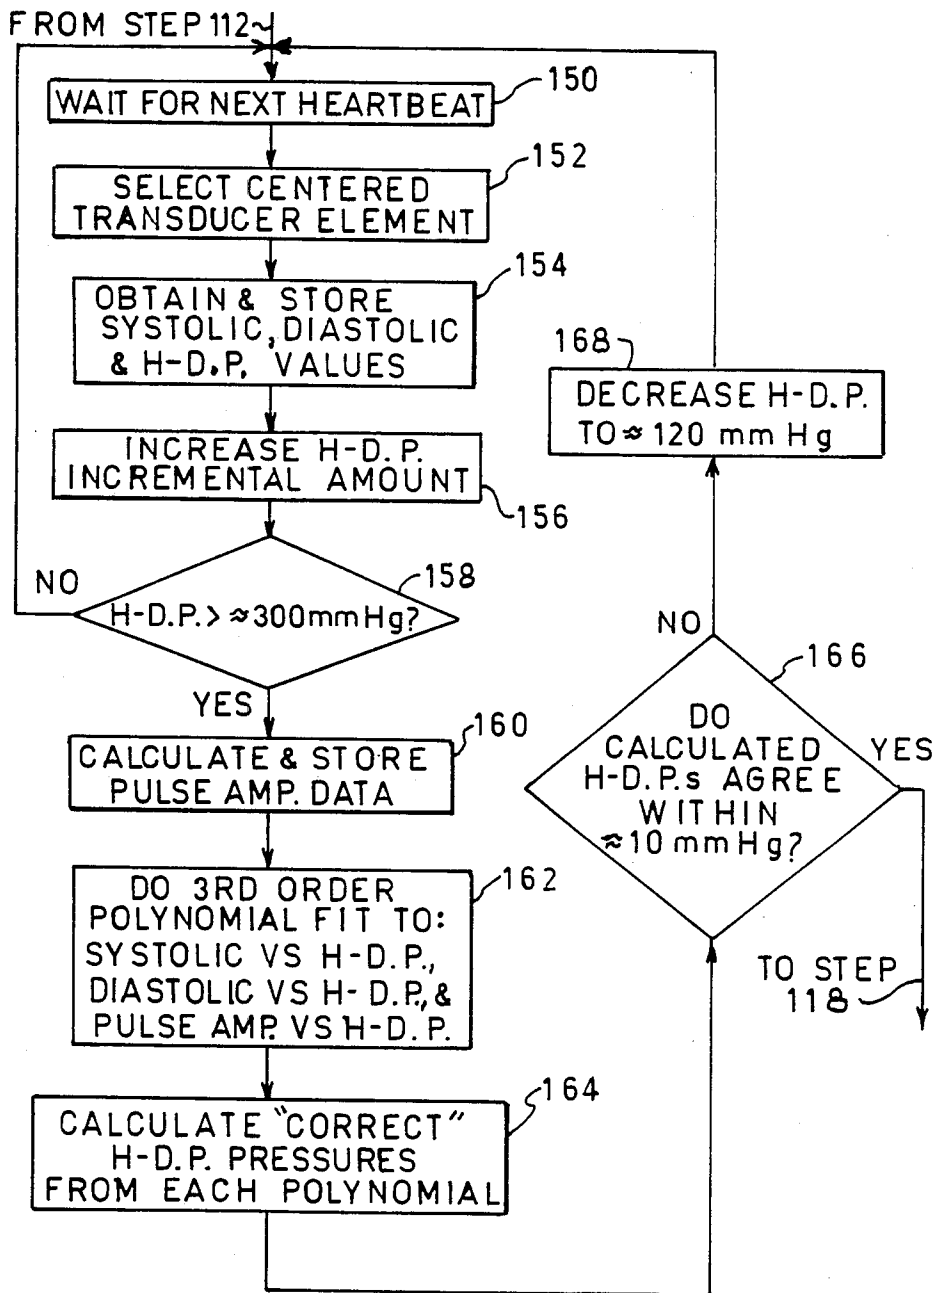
FROM STEP 112

WAIT FOR NEXT HEARTBEAT
150

SELECT CENTERED TRANSDUCER ELEMENT
152

OBTAIN & STORE SYSTOLIC, DIASTOLIC & H-D.P. VALUES
154

INCREASE H-D.P. INCREMENTAL AMOUNT
156

NO
H-D.P. > $\approx$300mmHg?
158

YES

CALCULATE & STORE PULSE AMP. DATA
160

DO 3RD ORDER POLYNOMIAL FIT TO: SYSTOLIC VS H-D.P., DIASTOLIC VS H-D.P., & PULSE AMP. VS H-D.P.
162

CALCULATE "CORRECT" H-D.P. PRESSURES FROM EACH POLYNOMIAL
164

168
DECREASE H-D.P. TO $\approx$ 120 mm Hg

NO

166
DO CALCULATED H-D.P.s AGREE WITHIN $\approx$10 mm Hg?
YES

TO STEP 118